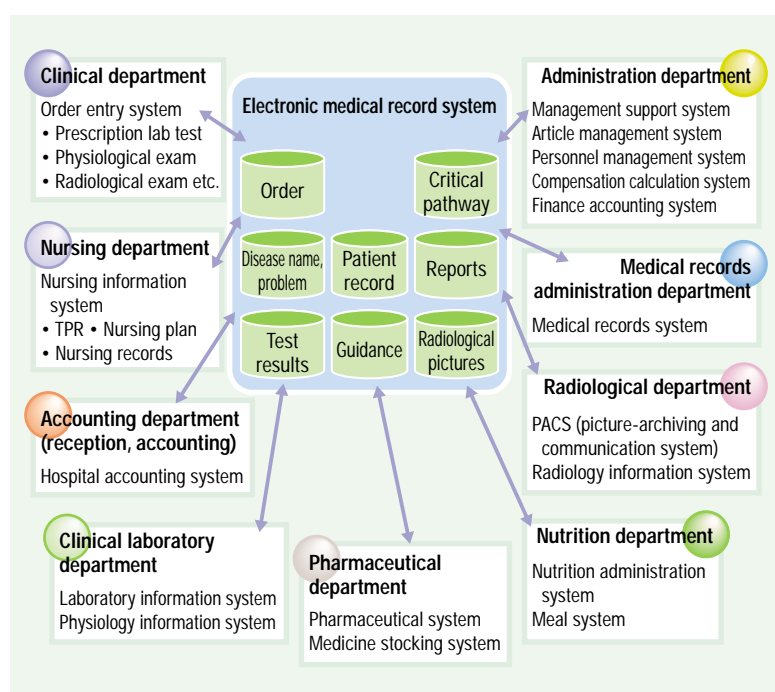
Clinical department
Order entry system
• Prescription lab test
• Physiological exam
• Radiological exam etc.

Nursing department
Nursing information system
• TPR • Nursing plan
• Nursing records

Accounting department (reception, accounting)
Hospital accounting system

Clinical laboratory department
Laboratory information system
Physiology information system

Electronic medical record system
Order
Critical pathway
Disease name, problem
Patient record
Reports
Test results
Guidance
Radiological pictures

Pharmaceutical department
Pharmaceutical system
Medicine stocking system

Administration department
Management support system
Article management system
Personnel management system
Compensation calculation system
Finance accounting system

Medical records administration department
Medical records system

Radiological department
PACS (picture-archiving and communication system)
Radiology information system

Nutrition department
Nutrition administration system
Meal system